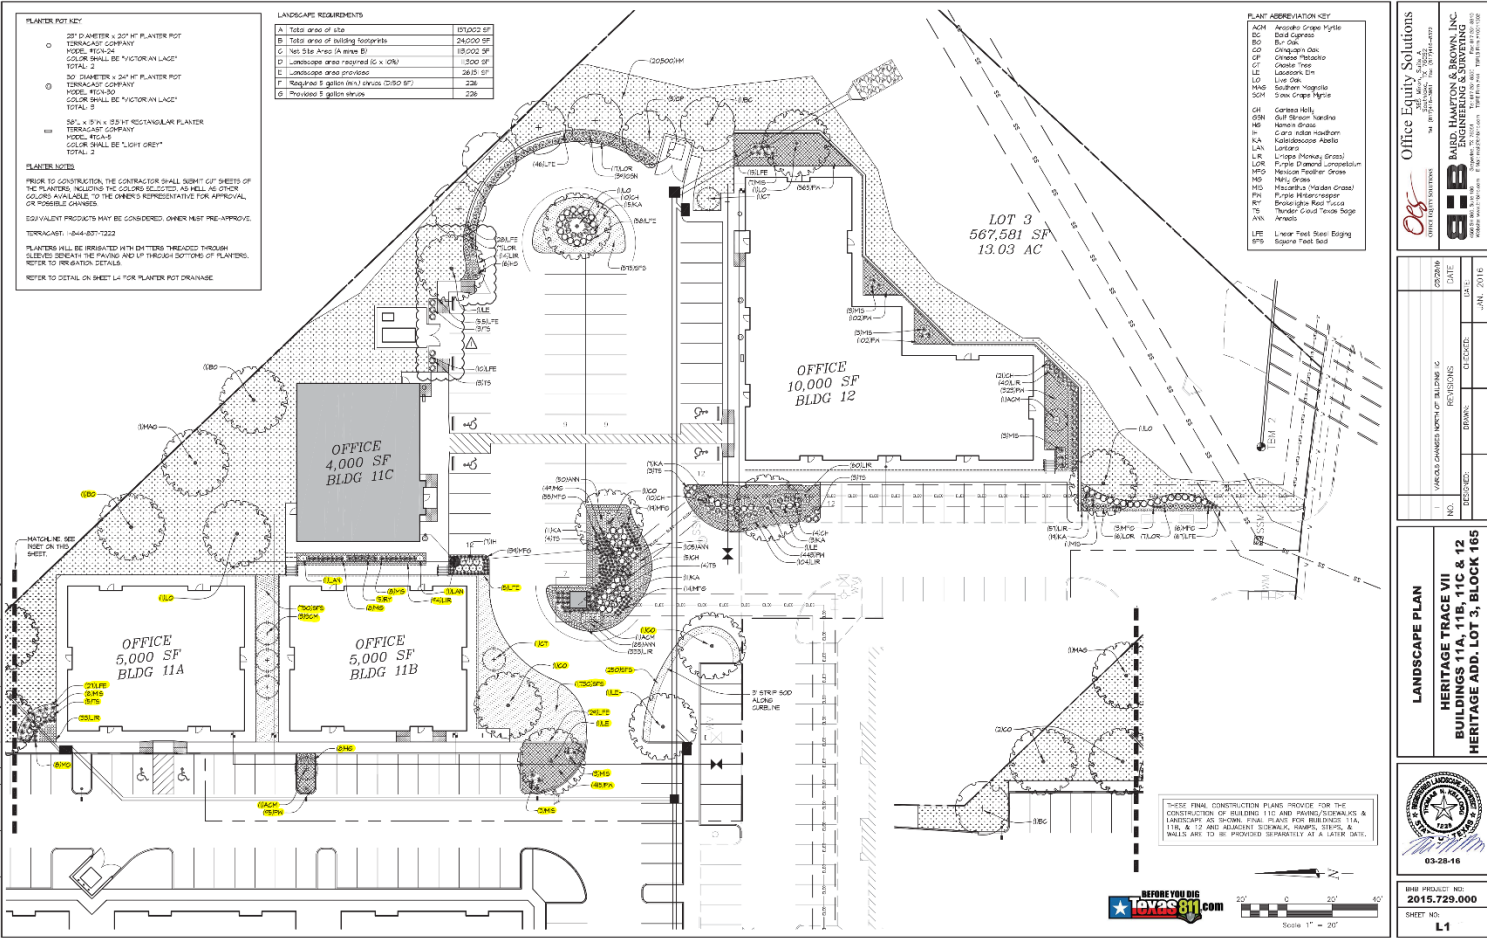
PLANTER POT KEY

28" DIAMETER x 20" HT PLANTER POT
TERRACAST COMPANY
MODEL #TCV-24
COLOR SHALL BE "VICTORIAN LACE"
TOTAL: 2

30" DIAMETER x 24" HT PLANTER POT
TERRACAST COMPANY
MODEL #TCV-30
COLOR SHALL BE "VICTORIAN LACE"
TOTAL: 5

58" x 31" x 33" HT RECTANGULAR PLANTER
TERRACAST COMPANY
MODEL #TCA-5
COLOR SHALL BE "LIGHT GREY"
TOTAL: 2

PLANTER NOTES

PRIOR TO CONSTRUCTION, THE CONTRACTOR SHALL SUBMIT CUT SHEETS OF THE PLANTERS, INCLUDING THE COLORS SELECTED, AS WELL AS OTHER COLORS AVAILABLE, TO THE OWNER'S REPRESENTATIVE FOR APPROVAL, OR POSSIBLE CHANGES.

EQUIVALENT PRODUCTS MAY BE CONSIDERED. OWNER MUST PRE-APPROVE.

TERRACAST: 1-844-837-7222

PLANTERS WILL BE IRRIGATED WITH EMITTERS THREADED THROUGH SLEEVES BENEATH THE PAVING AND UP THROUGH BOTTOMS OF PLANTERS. REFER TO IRRIGATION DETAILS.

REFER TO DETAIL ON SHEET L4 FOR PLANTER POT DRAINAGE

LANDSCAPE REQUIREMENTS

| A | Total area of site | 137,002 SF |
|---|---|---|
| B | Total area of building footprints | 24,000 SF |
| C | Net Site Area (A minus B) | 113,002 SF |
| D | Landscape area required (C x 10%) | 11,300 SF |
| E | Landscape area provided | 2615 SF |
| F | Required 5 gallon (min.) shrubs (D/50 SF) | 226 |
| G | Provided 5 gallon shrubs | 226 |

PLANT ABBREVIATION KEY
AGM Arapaho Crape Myrtle
BC Bald Cypress
BO Bur Oak
CO Chinquapin Oak
CP Chinese Pistachio
CT Chaste Tree
LE Lacebark Elm
LO Live Oak
MAG Southern Magnolia
SCM Sioux Crape Myrtle

GH Carissa Holly
GSN Gulf Stream Nandina
HB Hameln Grass
IH Cara Indian Hawthorn
KA Kaleidoscope Abelia
LAN Lantana
LIR Liriope (Monkey Grass)
LOR Purple Diamond Loropetalum
MFG Mexican Feather Grass
MG Muhly Grass
MIS Miscanthus (Maiden Grass)
PW Purple Wintercreeper
RY Brakelights Red Yucca
TS Thunder Cloud Texas Sage
ANN Annuals

LFE Linear Feet Steel Edging
SFS Square Feet Sod

LOT 3
567,581 SF
13.03 AC

OFFICE
10,000 SF
BLDG 12

OFFICE
4,000 SF
BLDG 11C

OFFICE
5,000 SF
BLDG 11A

OFFICE
5,000 SF
BLDG 11B

(20500)HM
(46)LFE
(1)LOR
(3)GSN
(1)LO
(2)CH
(1)KA
(38)LFE
(575)SFS
(28)LFE
(7)LOR
(14)LIR
(3)HB
(1)LE
(3)FS
(55)LFE
(1)LE
(1)LO
(5)TS
(1)BO
(1)MAG
(1)BO
MATCHLINE SEE INSET ON THIS SHEET
(1)LO
(1)LAN
(75)SFS
(5)SCM
(8)MG
(3)RY
(2)MG
(1)LAN
(4)LIR
(5)LFE
(27)LFE
(8)MIS
(8)TS
(23)LIR
(8)MG
(3)MG
(1)ACH
(15)PW
(1)IH
(84)MFG
(50)ANN
(49)MG
(88)MFG
(1)KA
(4)TS
(1)KA
(3)TS
(1)CO
(2)CH
(14)MFG
(30)ANN
(3)CH
(4)TS
(1)KA
(1)MFG
(1)CO
(1)ACH
(28)ANN
(333)LIR
(1)CT
(1)CO
(175)SFS
(250)SFS
(1)LE
(29)LFE
(1)LE
(5)MIS
(45)PW
(3)MIS
3' STRIP SOD ALONG CURBLINE
(15)LFE
(1)MIS
(1)LO
(1)CT
(563)PW
(5)MIS
(102)PW
(3)MIS
(102)PW
(2)CH
(40)LIR
(525)PW
(1)ACM
(3)MIS
(1)LO
(60)LIR
(3)TS
(4)CH
(1)KA
(1)LE
(44)LIR
(104)LIR
(5)LIR
(9)KA
(1)MIS
(3)MFG
(6)LOR
(1)LOR
(8)MFG
(6)LFE
(1)MAG
(2)CO
(1)BC

THESE FINAL CONSTRUCTION PLANS PROVIDE FOR THE CONSTRUCTION OF BUILDING 11C AND PAVING/SIDEWALKS & LANDSCAPE AS SHOWN. FINAL PLANS FOR BUILDINGS 11A, 11B, & 12 AND ADJACENT SIDEWALK, RAMPS, STEPS, & WALLS ARE TO BE PROVIDED SEPARATELY AT A LATER DATE.

BEFORE YOU DIG
Texas811.com

20' 0 20' 40'
Scale 1" = 20'

Office Equity Solutions
BAIRD, HAMPTON & BROWN, INC.
ENGINEERING & SURVEYING

NO. | VARIOUS CHANGES NORTH OF BUILDING 1C | 03-28-16
REVISIONS | DATE
DESIGNED: | DRAWN: | CHECKED: | DATE: JAN. 2016

LANDSCAPE PLAN
HERITAGE TRACE VII
BUILDINGS 11A, 11B, 11C & 12
HERITAGE ADD. LOT 3, BLOCK 165

03-28-16

BHB PROJECT NO:
2015.729.000
SHEET NO:
L1